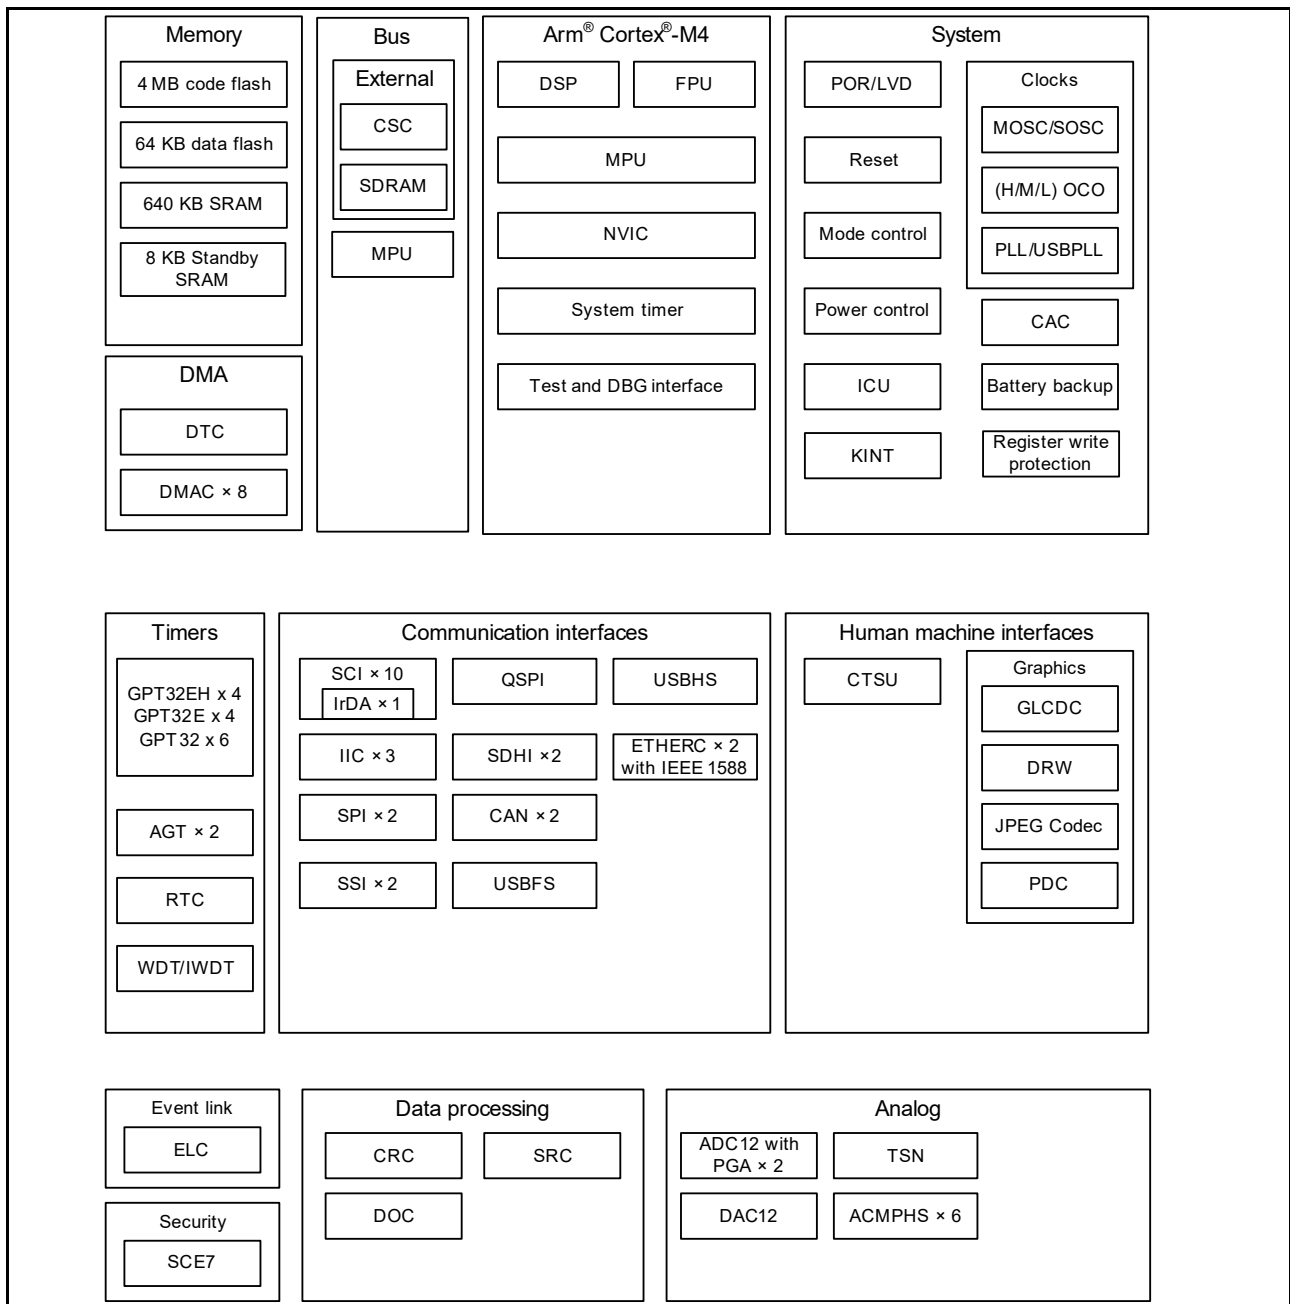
Memory
4 MB code flash
64 KB data flash
640 KB SRAM
8 KB Standby SRAM

Bus
External
CSC
SDRAM
MPU

Arm® Cortex®-M4
DSP
FPU
MPU
NVIC
System timer
Test and DBG interface

System
POR/LVD
Reset
Mode control
Power control
ICU
KINT
Clocks
MOSC/SOSC
(H/M/L) OCO
PLL/USBPLL
CAC
Battery backup
Register write protection

DMA
DTC
DMAC × 8

Timers
GPT32EH x 4
GPT32E x 4
GPT32 x 6
AGT × 2
RTC
WDT/IWDT

Communication interfaces
SCI × 10
IrDA × 1
QSPI
USBHS
IIC × 3
SDHI × 2
ETHERC × 2 with IEEE 1588
SPI × 2
CAN × 2
SSI × 2
USBFS

Human machine interfaces
CTSU
Graphics
GLCDC
DRW
JPEG Codec
PDC

Event link
ELC

Security
SCE7

Data processing
CRC
SRC
DOC

Analog
ADC12 with PGA × 2
TSN
DAC12
ACMPHS × 6